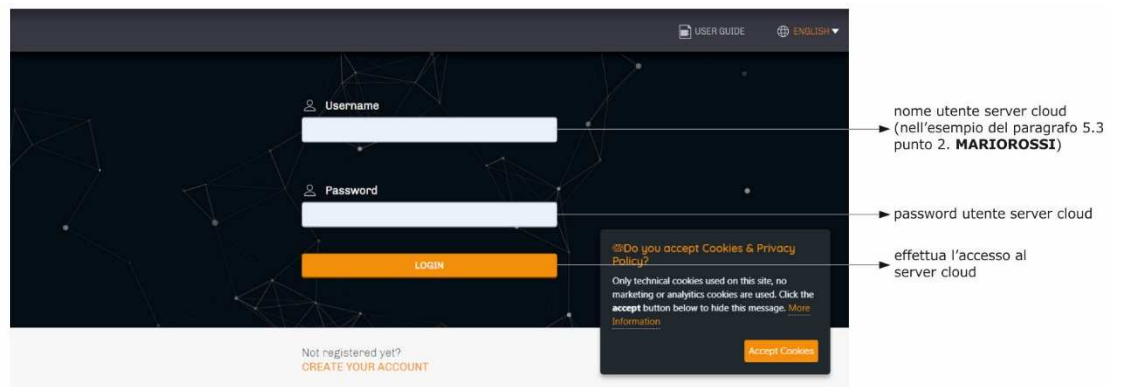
USER GUIDE

ENGLISH

Username

Password

LOGIN

Not registered yet?
CREATE YOUR ACCOUNT

Do you accept Cookies & Privacy Policy?

Only technical cookies used on this site, no marketing or analytics cookies are used. Click the **accept** button below to hide this message. More Information

Accept Cookies

nome utente server cloud (nell'esempio del paragrafo 5.3 punto 2. **MARIOROSSI**)

password utente server cloud

effettua l'accesso al server cloud